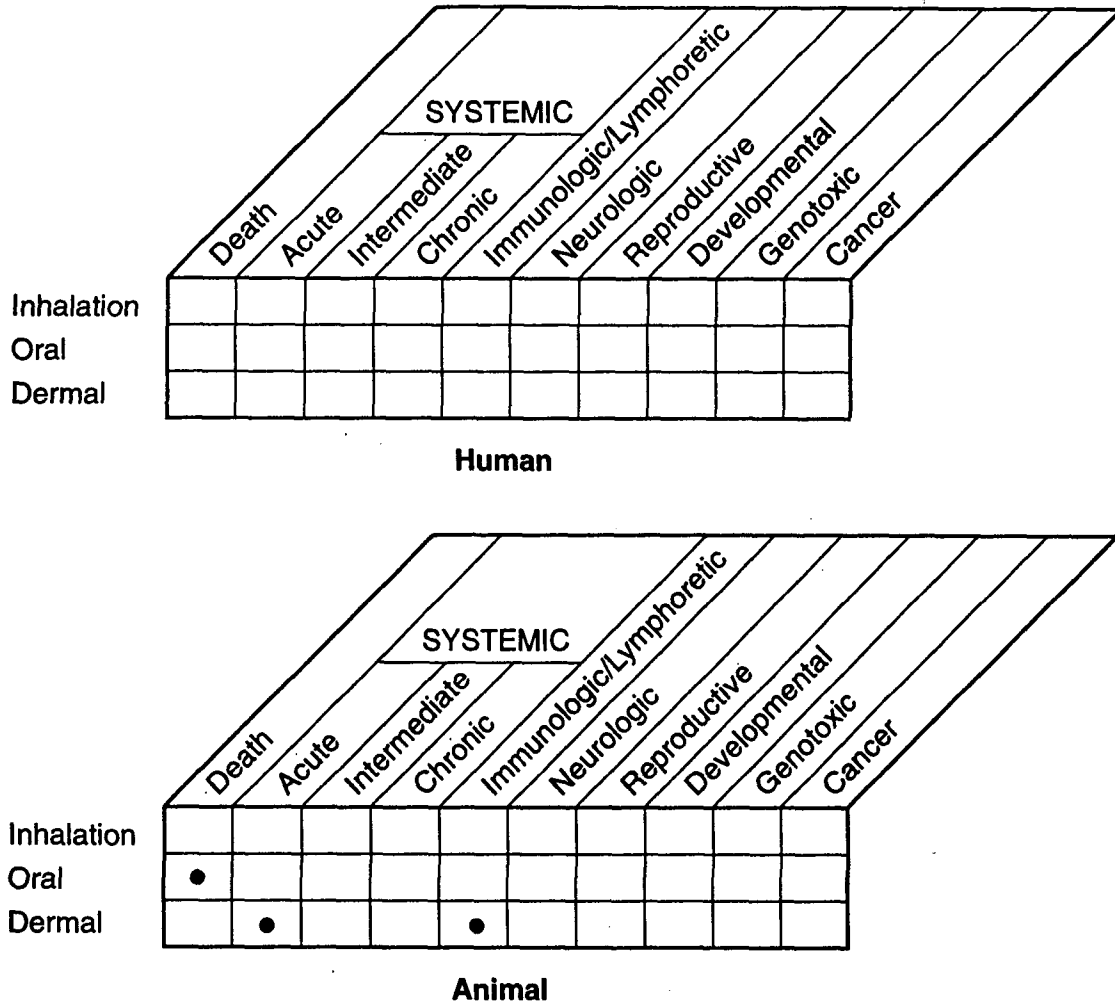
SYSTEMIC

| | Death | Acute | Intermediate | Chronic | Immunologic/Lymphoretic | Neurologic | Reproductive | Developmental | Genotoxic | Cancer |
|---|---|---|---|---|---|---|---|---|---|---|
| Inhalation | | | | | | | | | | |
| Oral | | | | | | | | | | |
| Dermal | | | | | | | | | | |

Human

SYSTEMIC

| | Death | Acute | Intermediate | Chronic | Immunologic/Lymphoretic | Neurologic | Reproductive | Developmental | Genotoxic | Cancer |
|---|---|---|---|---|---|---|---|---|---|---|
| Inhalation | | | | | | | | | | |
| Oral | ● | | | | | | | | | |
| Dermal | | ● | | | ● | | | | | |

Animal